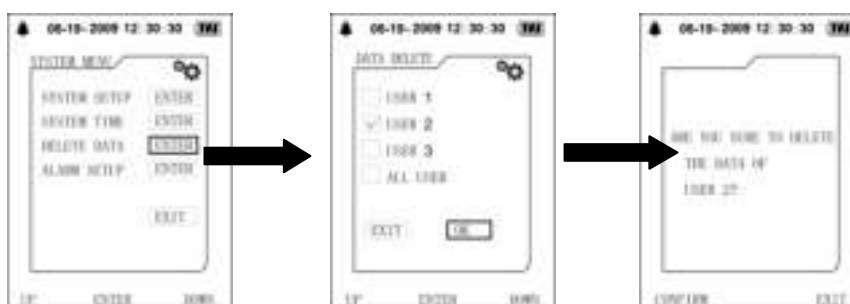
06-19-2009 12:30:30

SYSTEM MENU

SYSTEM SETUP ENTER
SYSTEM TIME ENTER
DELETE DATA ENTER
ALARM SETUP ENTER

EXIT

UP ENTER DOWN

06-19-2009 12:30:30

DATA DELETE

USER 1
USER 2
USER 3
ALL USER

EXIT OK

UP ENTER DOWN

06-19-2009 12:30:30

ARE YOU SURE TO DELETE THE DATA OF USER 2?

CONFIRM EXIT